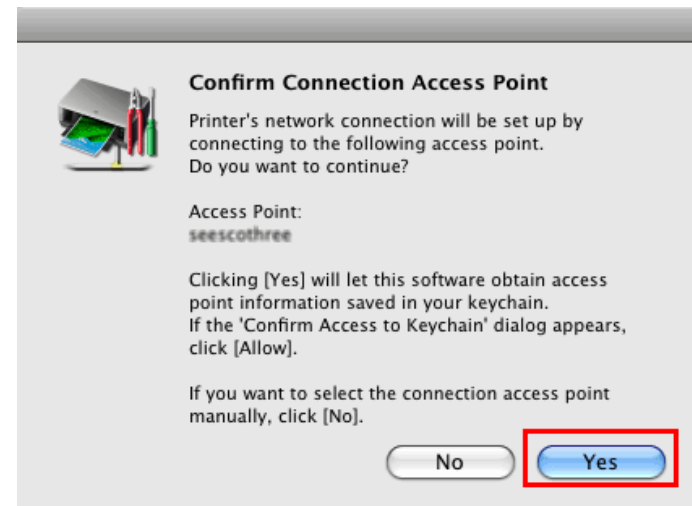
Confirm Connection Access Point

Printer's network connection will be set up by connecting to the following access point. Do you want to continue?

Access Point:
seescothree

Clicking [Yes] will let this software obtain access point information saved in your keychain. If the 'Confirm Access to Keychain' dialog appears, click [Allow].

If you want to select the connection access point manually, click [No].

No

Yes